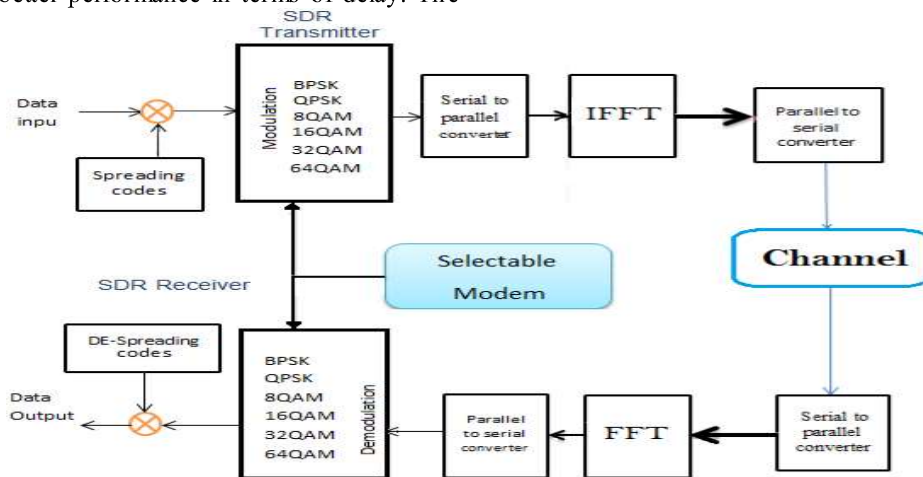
better performance in terms of delay. The

SDR Transmitter

Data inpu

Spreading codes

Modulation

BPSK
QPSK
8QAM
16QAM
32QAM
64QAM

Serial to parallel converter

IFFT

Parallel to serial converter

Channel

Selectable Modem

SDR Receiver

DE-Spreading codes

Data Output

BPSK
QPSK
8QAM
16QAM
32QAM
64QAM

Demodulation

Parallel to serial converter

FFT

Serial to parallel converter